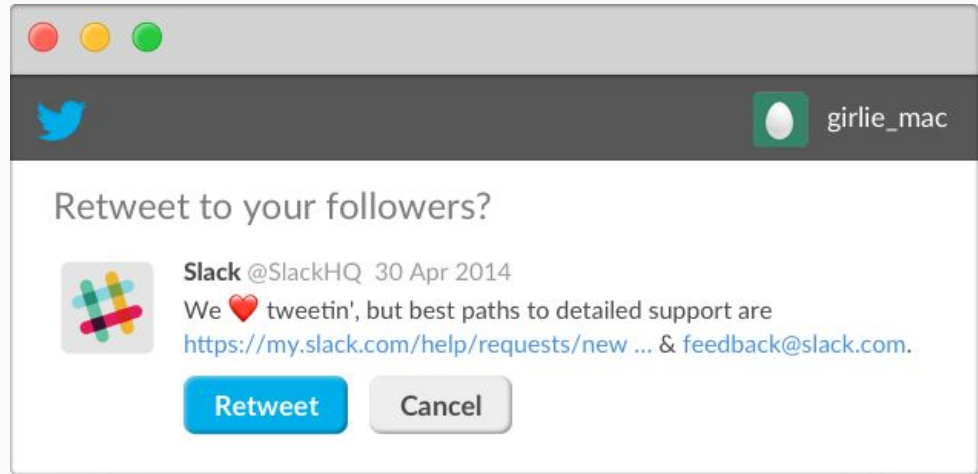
girlie_mac

Retweet to your followers?

Slack @SlackHQ 30 Apr 2014
We ❤️ tweetin', but best paths to detailed support are https://my.slack.com/help/requests/new ... & feedback@slack.com.

Retweet Cancel